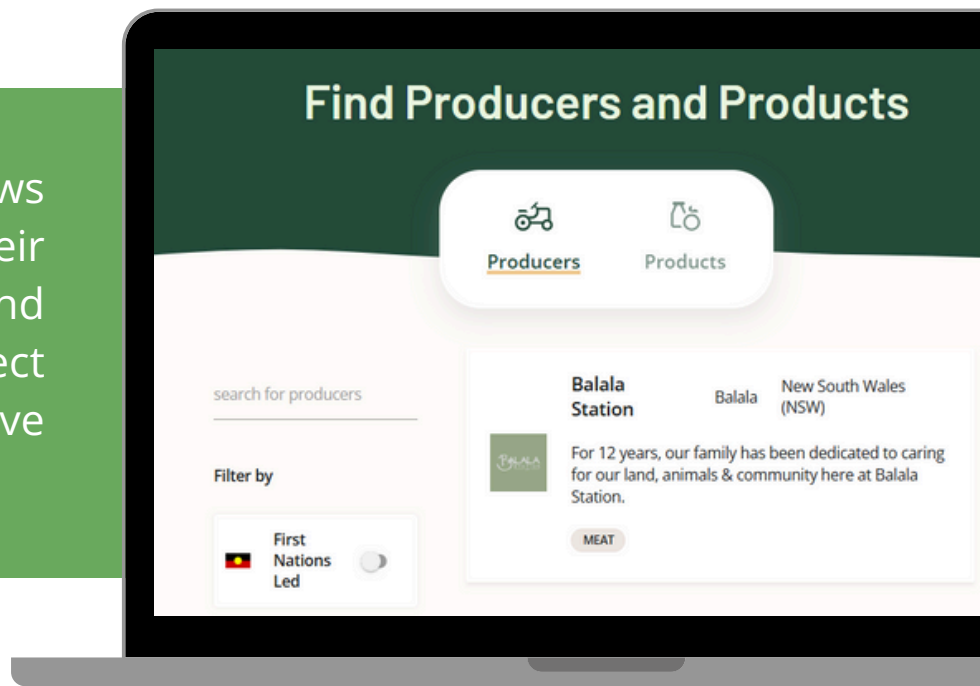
ws
eir
nd
ect
ve

Find Producers and Products

Producers

Products

search for producers

Filter by

First Nations Led

Balala Station

Balala

New South Wales (NSW)

BALALA

For 12 years, our family has been dedicated to caring for our land, animals & community here at Balala Station.

MEAT